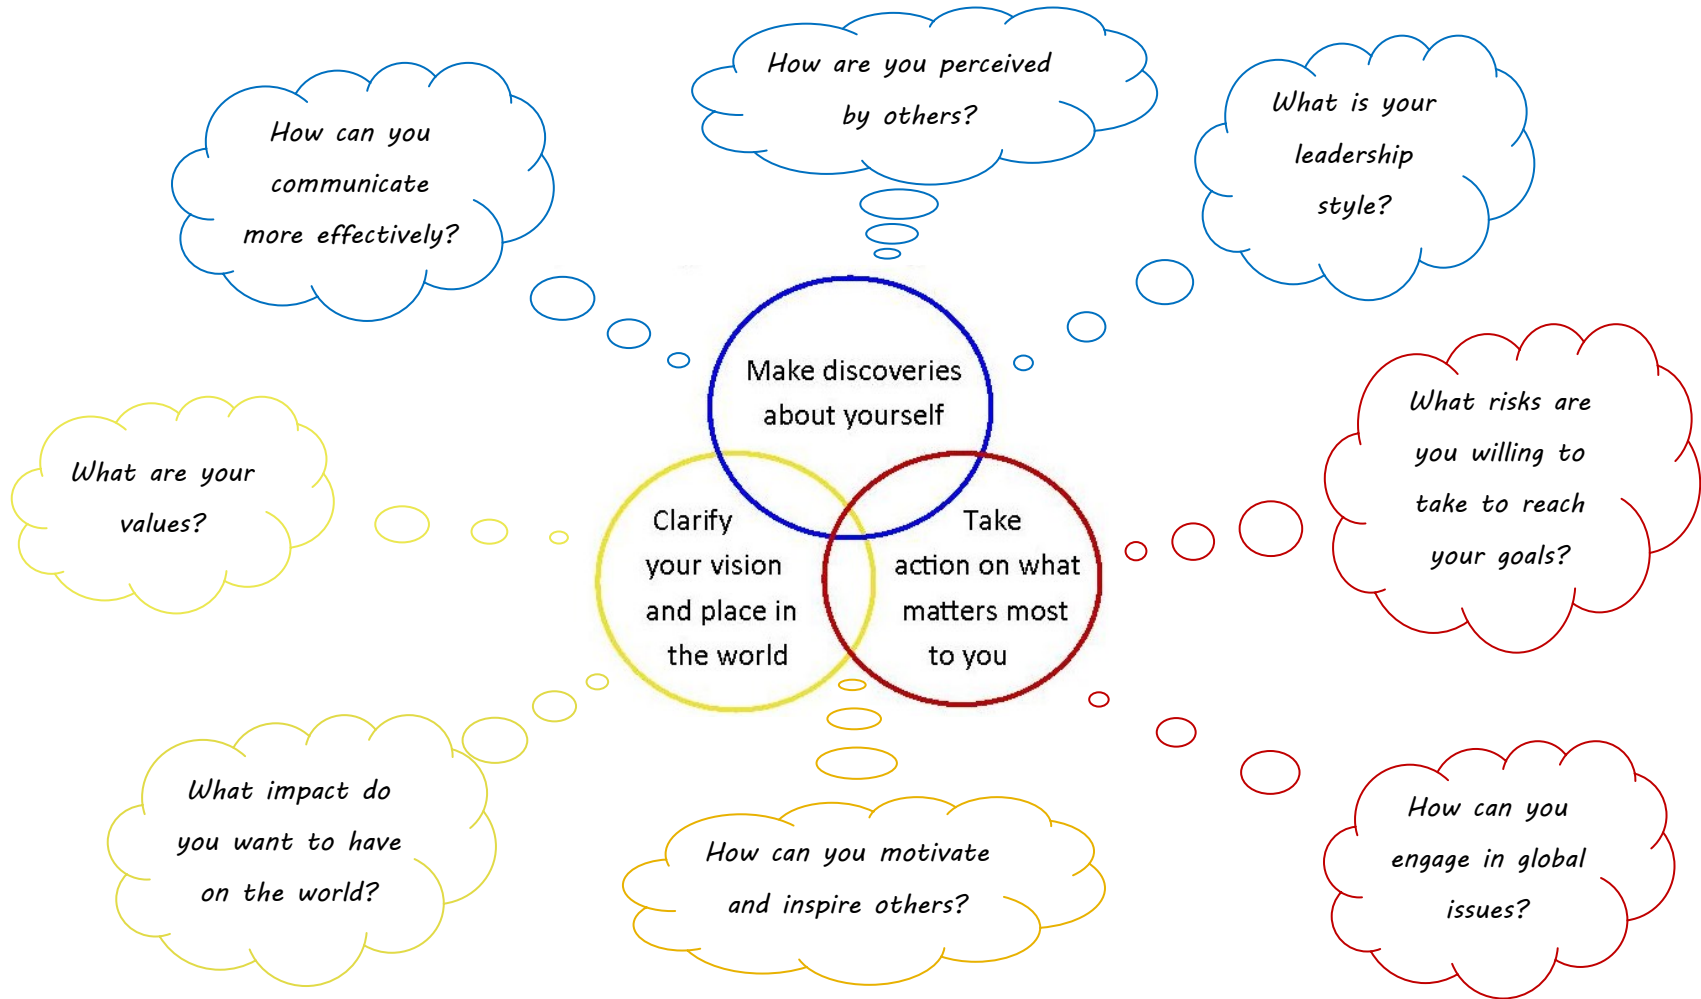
How are you perceived by others?

How can you communicate more effectively?

What is your leadership style?

Make discoveries about yourself

What risks are you willing to take to reach your goals?

What are your values?

Clarify your vision and place in the world

Take action on what matters most to you

What impact do you want to have on the world?

How can you motivate and inspire others?

How can you engage in global issues?